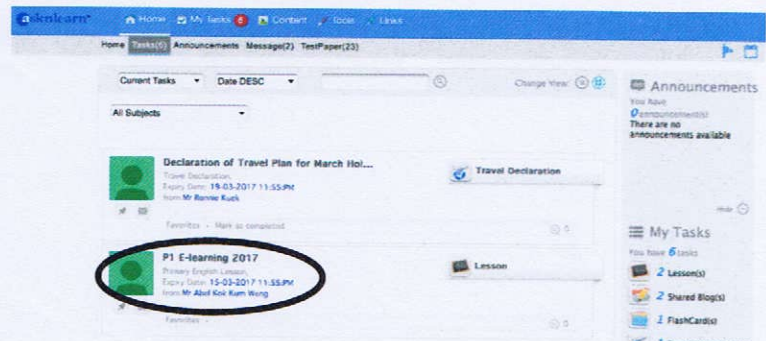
asknlearn Home My Tasks 6 Content Tools Links

Home Tasks(6) Announcements Message(2) TestPaper(23)

Current Tasks Date DESC

Change View:

All Subjects

Declaration of Travel Plan for March Hol...
Travel Declaration
Expiry Date: 19-03-2017 11:55PM
from Mr Ronnie Kuek

Travel Declaration

Favorites Mark as completed

0

P1 E-learning 2017
Primary English Lesson
Expiry Date: 15-03-2017 11:55PM
from Mr Abel Koi Kum Wong

Lesson

Favorites

0

Announcements
You have 0 announcement(s)
There are no announcements available

My Tasks
You have 6 tasks
2 Lesson(s)
2 Shared Blog(s)
1 FlashCard(s)